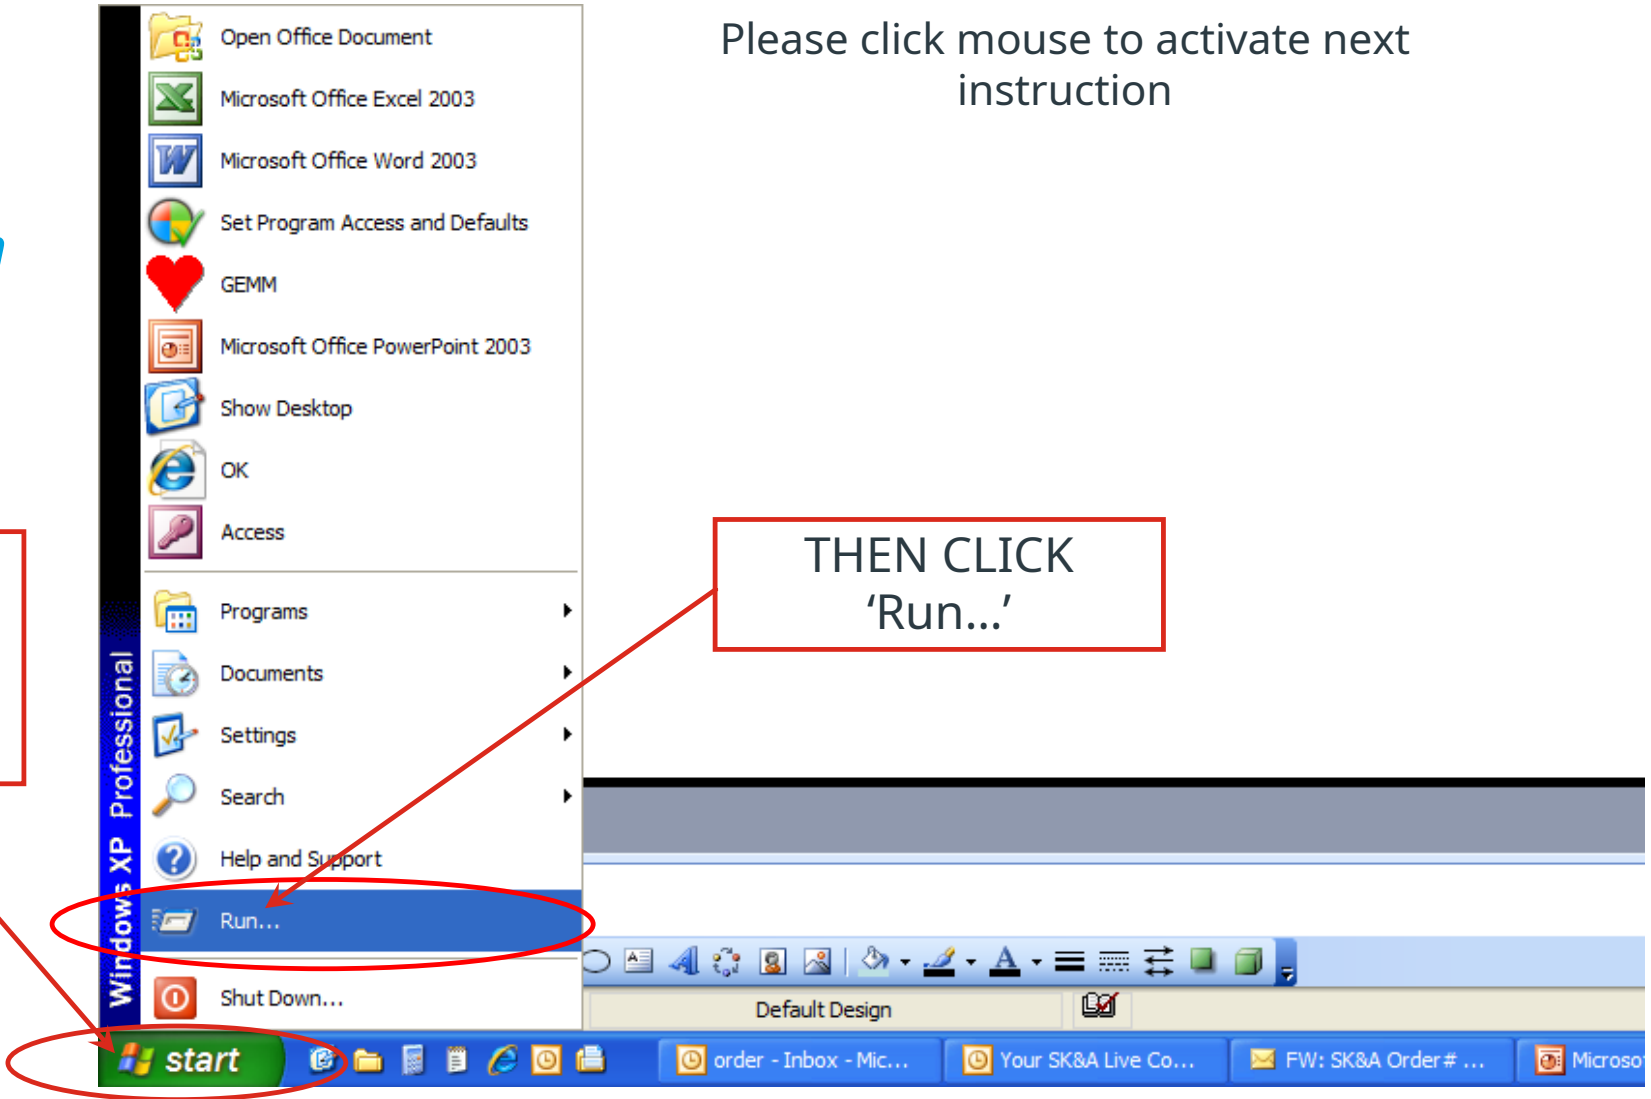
Open Office Document
Microsoft Office Excel 2003
Microsoft Office Word 2003
Set Program Access and Defaults
GEMM
Microsoft Office PowerPoint 2003
Show Desktop
OK
Access
Programs
Documents
Settings
Search
Help and Support
Run...
Shut Down...

Windows XP Professional

Please click mouse to activate next instruction

THEN CLICK ‘Run…’

Default Design

start
order - Inbox - Mic...
Your SK&A Live Co...
FW: SK&A Order # ...
Microso